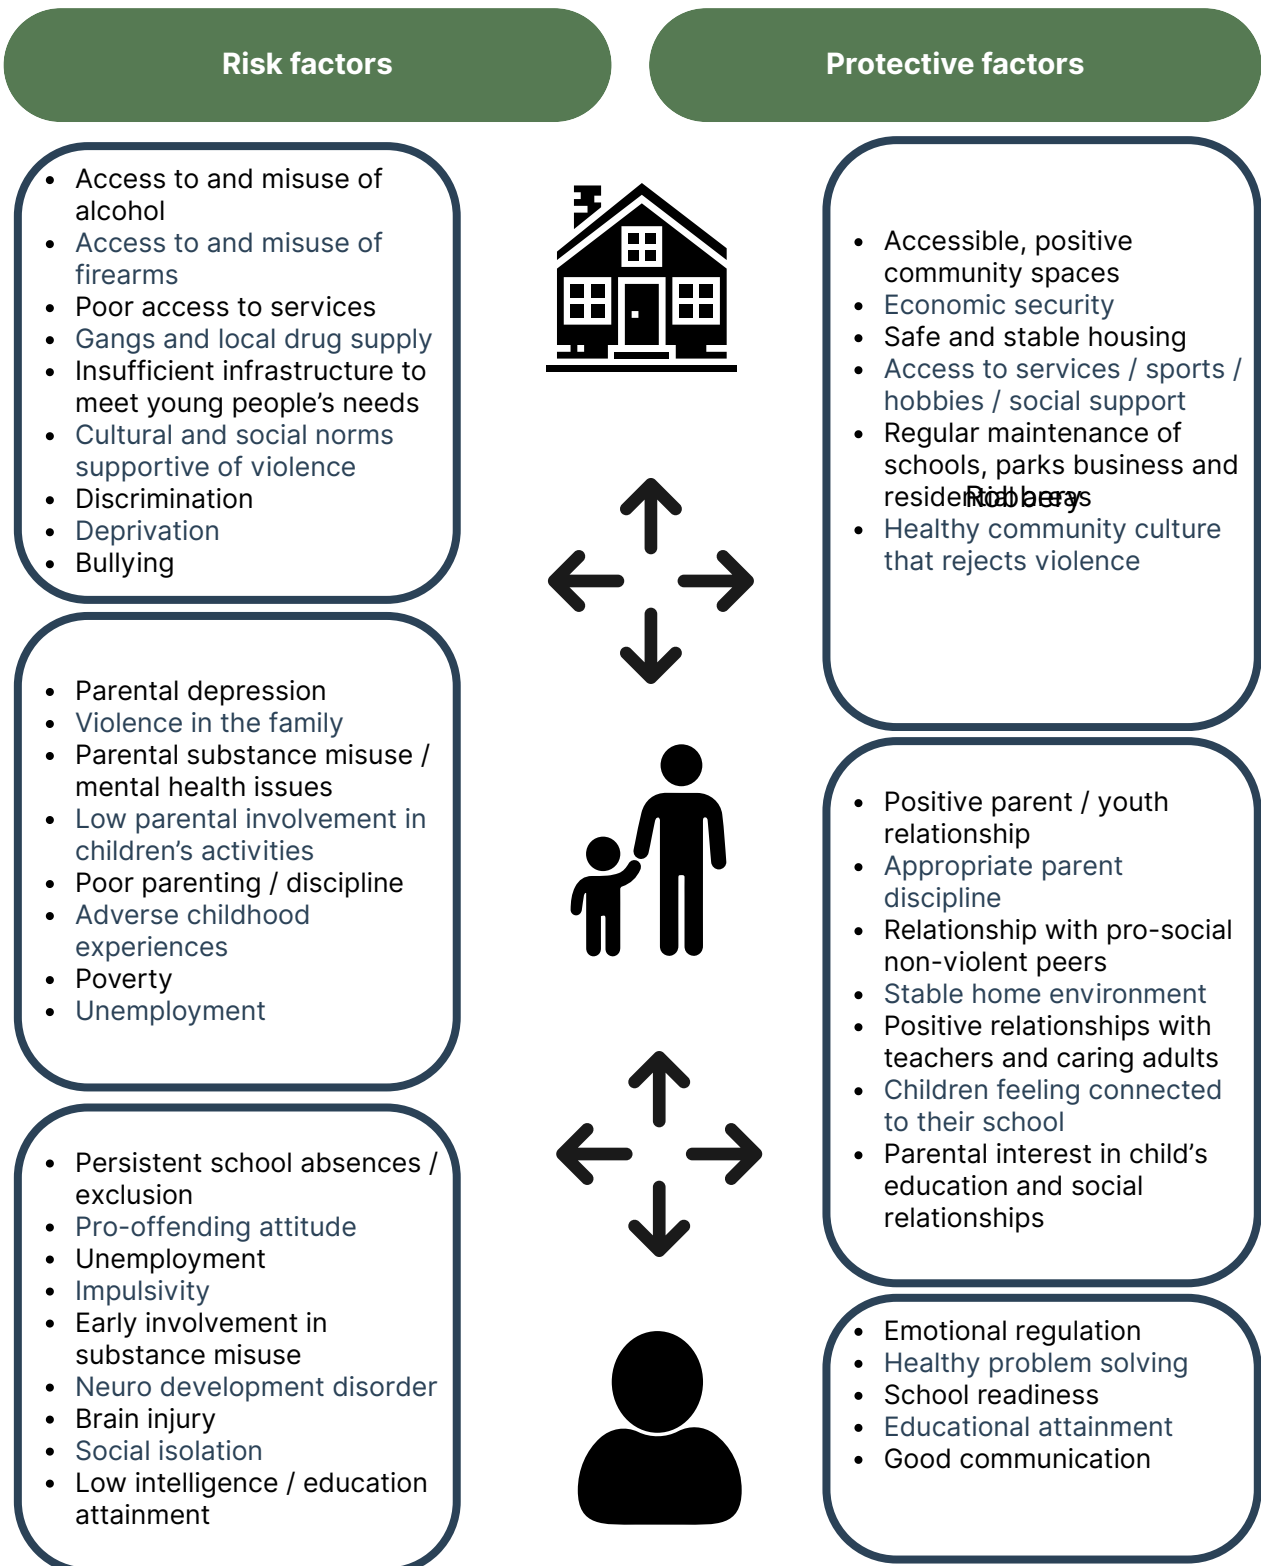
Risk factors

Protective factors

- Access to and misuse of alcohol
- Access to and misuse of firearms
- Poor access to services
- Gangs and local drug supply
- Insufficient infrastructure to meet young people's needs
- Cultural and social norms supportive of violence
- Discrimination
- Deprivation
- Bullying

- Accessible, positive community spaces
- Economic security
- Safe and stable housing
- Access to services / sports / hobbies / social support
- Regular maintenance of schools, parks business and residential areas Robbery
- Healthy community culture that rejects violence

- Parental depression
- Violence in the family
- Parental substance misuse / mental health issues
- Low parental involvement in children's activities
- Poor parenting / discipline
- Adverse childhood experiences
- Poverty
- Unemployment

- Positive parent / youth relationship
- Appropriate parent discipline
- Relationship with pro-social non-violent peers
- Stable home environment
- Positive relationships with teachers and caring adults
- Children feeling connected to their school
- Parental interest in child's education and social relationships

- Persistent school absences / exclusion
- Pro-offending attitude
- Unemployment
- Impulsivity
- Early involvement in substance misuse
- Neuro development disorder
- Brain injury
- Social isolation
- Low intelligence / education attainment

- Emotional regulation
- Healthy problem solving
- School readiness
- Educational attainment
- Good communication